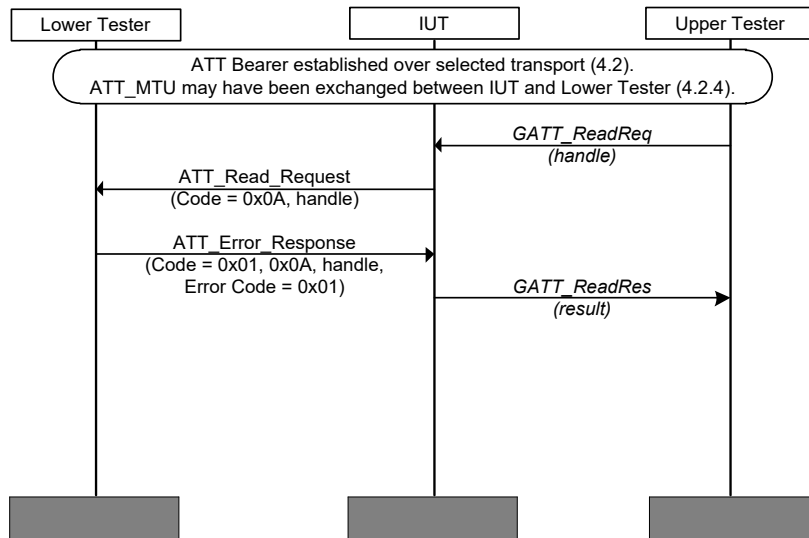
Lower Tester

IUT

Upper Tester

ATT Bearer established over selected transport (4.2).
ATT_MTU may have been exchanged between IUT and Lower Tester (4.2.4).

GATT_ReadReq
(handle)

ATT_Read_Request
(Code = 0x0A, handle)

ATT_Error_Response
(Code = 0x01, 0x0A, handle,
Error Code = 0x01)

GATT_ReadRes
(result)